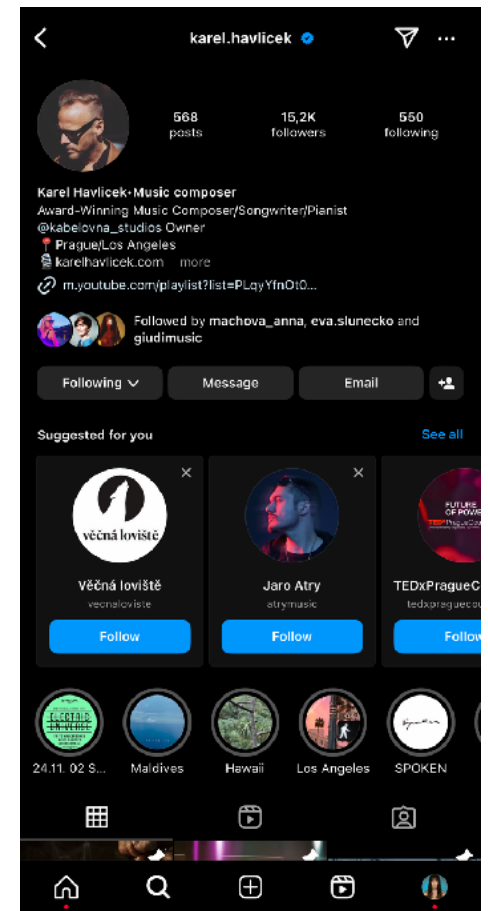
karel.havlicek

568 posts
15,2K followers
550 following

Karel Havlicek• Music composer
Award-Winning Music Composer/Songwriter/Pianist
@kabelovna_studios Owner
📍Prague/Los Angeles
karelhavlicek.com ... more
m.youtube.com/playlist?list=PLqyYfnOt0...

Followed by machova_anna, eva.slunecko and giudimusic

Following
Message
Email

Suggested for you
See all

věčná loviště
Věčná loviště
vecnaloviste
Follow

Jaro Atry
atrymusic
Follow

FUTURE OF POWER
TEDxPragueC
tedxpraguec
Follo

ELECTRIC
24.11. 02 S...
Maldives
Hawaii
Los Angeles
SPOKEN